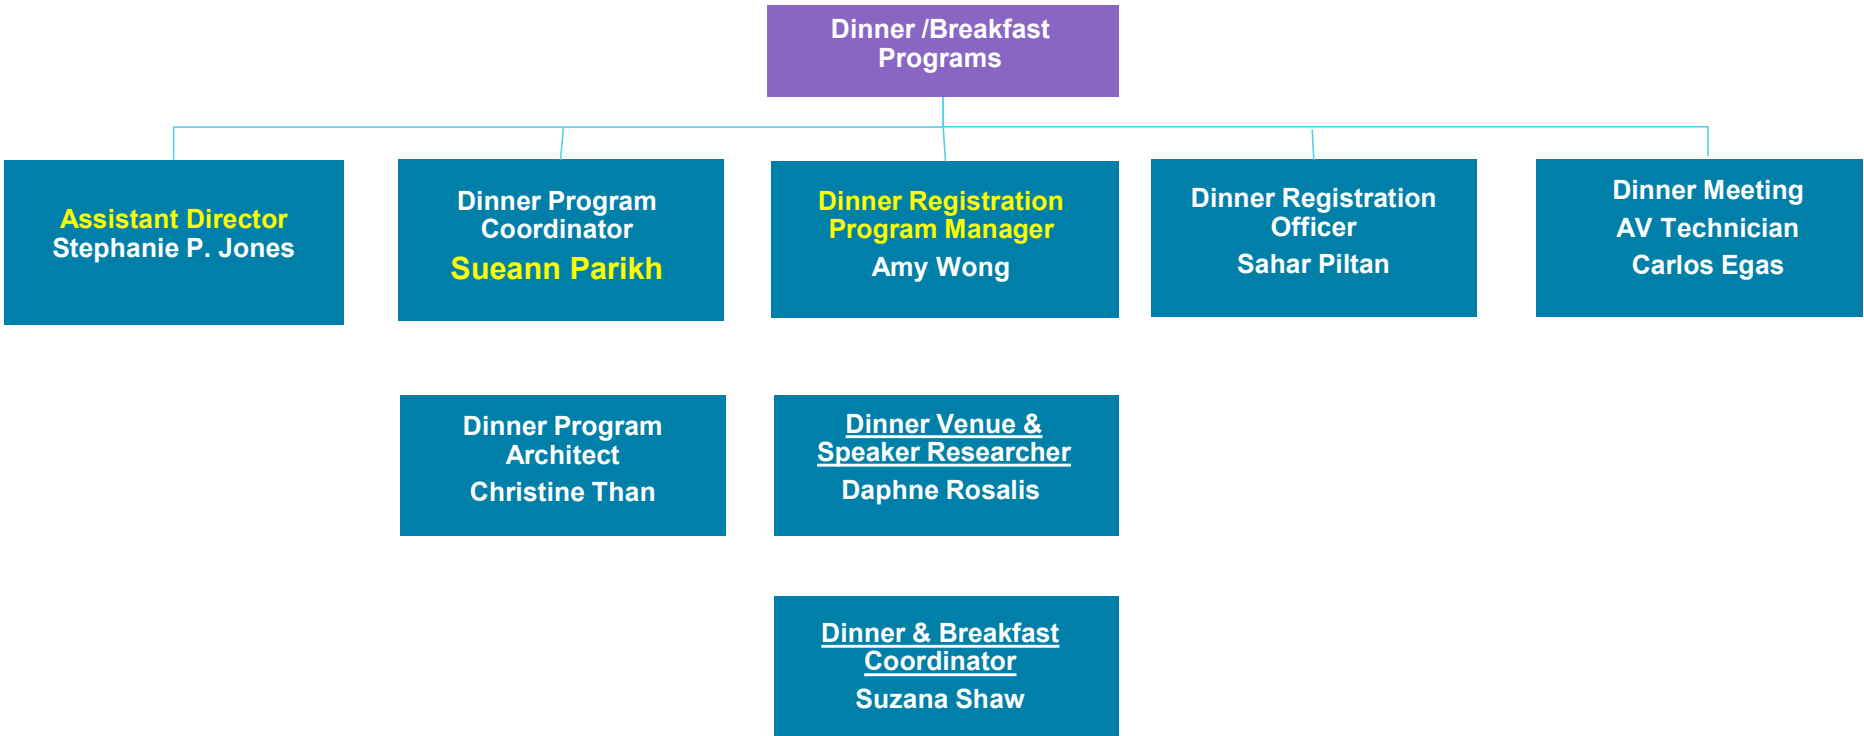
Dinner /Breakfast Programs

Assistant Director
Stephanie P. Jones

Dinner Program Coordinator
Sueann Parikh

Dinner Registration Program Manager
Amy Wong

Dinner Registration Officer
Sahar Piltan

Dinner Meeting AV Technician
Carlos Egas

Dinner Program Architect
Christine Than

Dinner Venue & Speaker Researcher
Daphne Rosalis

Dinner & Breakfast Coordinator
Suzana Shaw